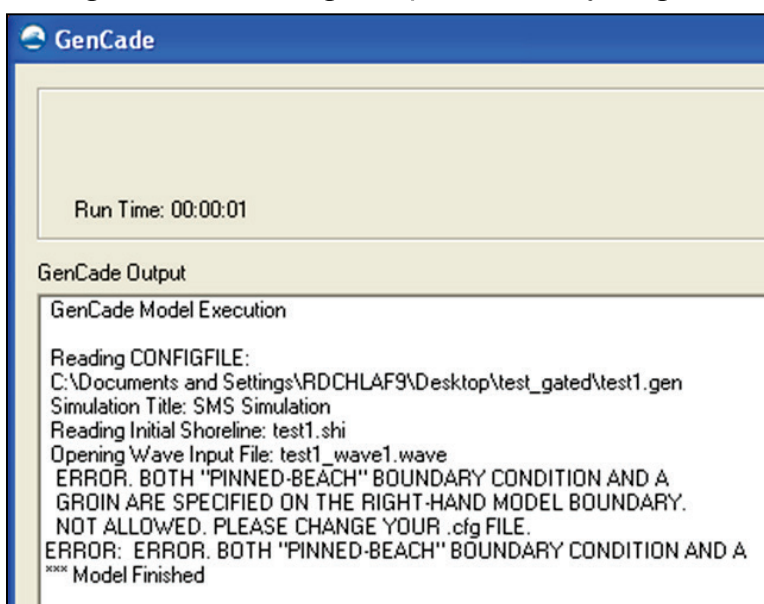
GenCade

Run Time: 00:00:01

GenCade Output

GenCade Model Execution

Reading CONFIGFILE:
C:\Documents and Settings\RDCHLAF9\Desktop\test_gated\test1.gen
Simulation Title: SMS Simulation
Reading Initial Shoreline: test1.shi
Opening Wave Input File: test1_wave1.wave
ERROR. BOTH "PINNED-BEACH" BOUNDARY CONDITION AND A
GROIN ARE SPECIFIED ON THE RIGHT-HAND MODEL BOUNDARY.
NOT ALLOWED. PLEASE CHANGE YOUR .cfg FILE.
ERROR: ERROR. BOTH "PINNED-BEACH" BOUNDARY CONDITION AND A
*** Model Finished